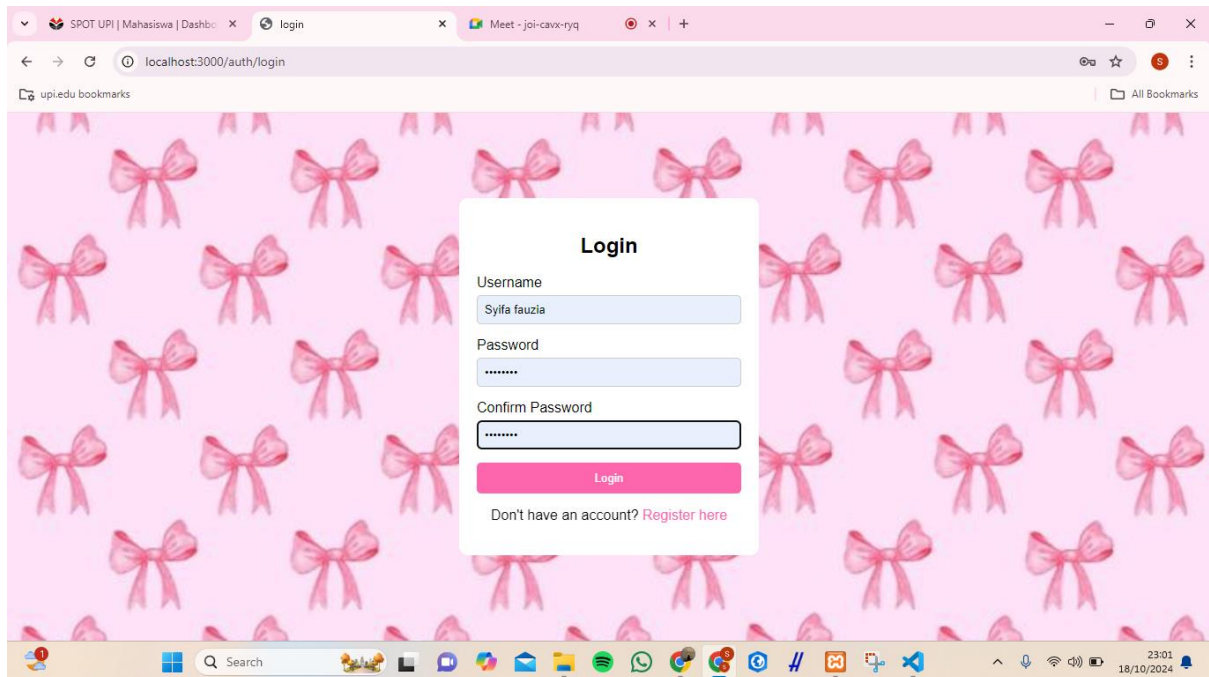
SPOT UPI | Mahasiswa | Dashbo ×
login ×
Meet - joi-cavx-ryq ×
+

localhost:3000/auth/login

upi.edu bookmarks
All Bookmarks

Login

Username
Syifa fauzia

Password
••••••••

Confirm Password
••••••••

Login

Don't have an account? Register here

Search

23:01
18/10/2024